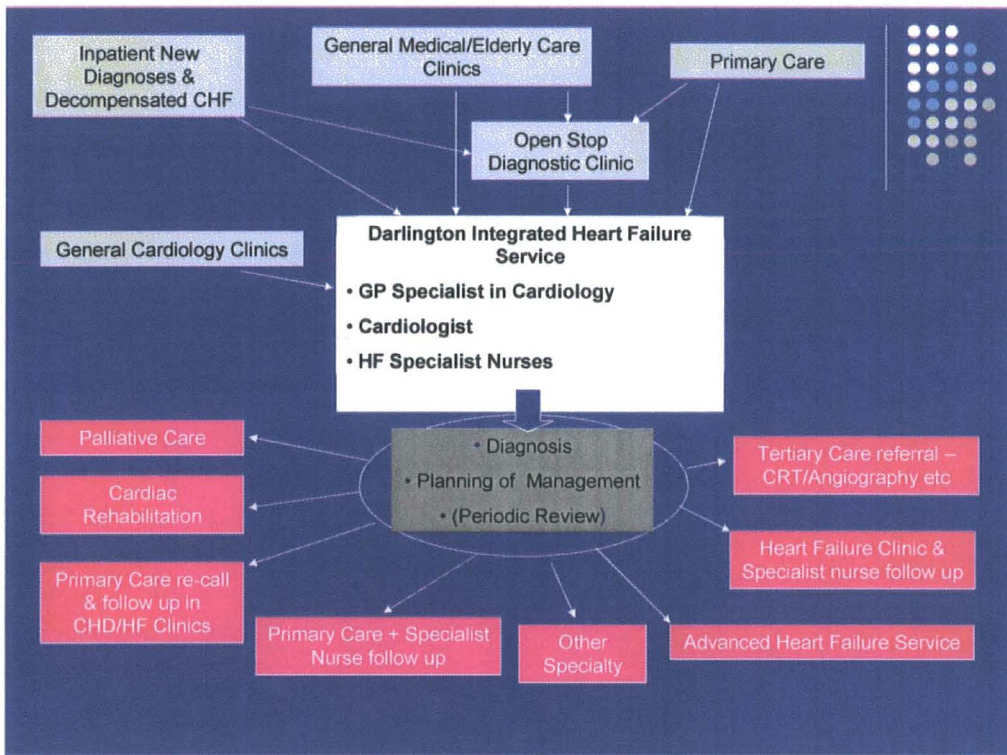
Inpatient New Diagnoses & Decompensated CHF

General Medical/Elderly Care Clinics

Primary Care

Open Stop Diagnostic Clinic

General Cardiology Clinics

Darlington Integrated Heart Failure Service

• GP Specialist in Cardiology

• Cardiologist

• HF Specialist Nurses

Palliative Care

• Diagnosis

• Planning of Management

• (Periodic Review)

Tertiary Care referral – CRT/Angiography etc

Cardiac Rehabilitation

Heart Failure Clinic & Specialist nurse follow up

Primary Care re-call & follow up in CHD/HF Clinics

Primary Care + Specialist Nurse follow up

Other Specialty

Advanced Heart Failure Service